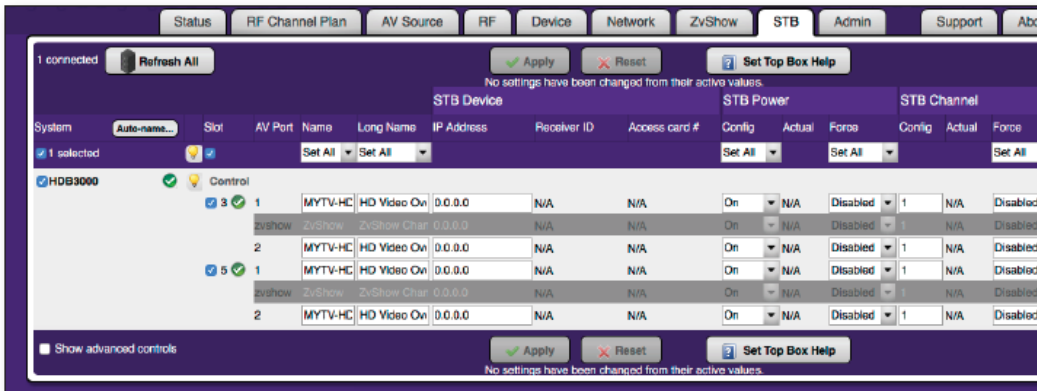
Status | RF Channel Plan | AV Source | RF | Device | Network | ZvShow | STB | Admin | Support | Abo

1 connected | Refresh All | Apply | Reset | Set Top Box Help
No settings have been changed from their active values.

| | | | | | STB Device | | | STB Power | | | STB Channel | | |
|---|---|---|---|---|---|---|---|---|---|---|---|---|---|
| System | Auto-name... | Slot | AV Port | Name | Long Name | IP Address | Receiver ID | Access card # | Config | Actual | Force | Config | Actual | Force |
| 1 selected | | | | Set All | Set All | | | | Set All | | Set All | | | Set All |
| HDB3000 | | Control | | | | | | | | | | | | |
| | | 3 | 1 | MYTV-HC | HD Video Ov | 0.0.0.0 | N/A | N/A | On | N/A | Disabled | 1 | N/A | Disabled |
| | | | zvshow | ZvShow | ZvShow Char | 0.0.0.0 | N/A | N/A | On | N/A | Disabled | 1 | N/A | Disabled |
| | | | 2 | MYTV-HC | HD Video Ov | 0.0.0.0 | N/A | N/A | On | N/A | Disabled | 1 | N/A | Disabled |
| | | 5 | 1 | MYTV-HC | HD Video Ov | 0.0.0.0 | N/A | N/A | On | N/A | Disabled | 1 | N/A | Disabled |
| | | | zvshow | ZvShow | ZvShow Char | 0.0.0.0 | N/A | N/A | On | N/A | Disabled | 1 | N/A | Disabled |
| | | | 2 | MYTV-HC | HD Video Ov | 0.0.0.0 | N/A | N/A | On | N/A | Disabled | 1 | N/A | Disabled |

Show advanced controls | Apply | Reset | Set Top Box Help
No settings have been changed from their active values.